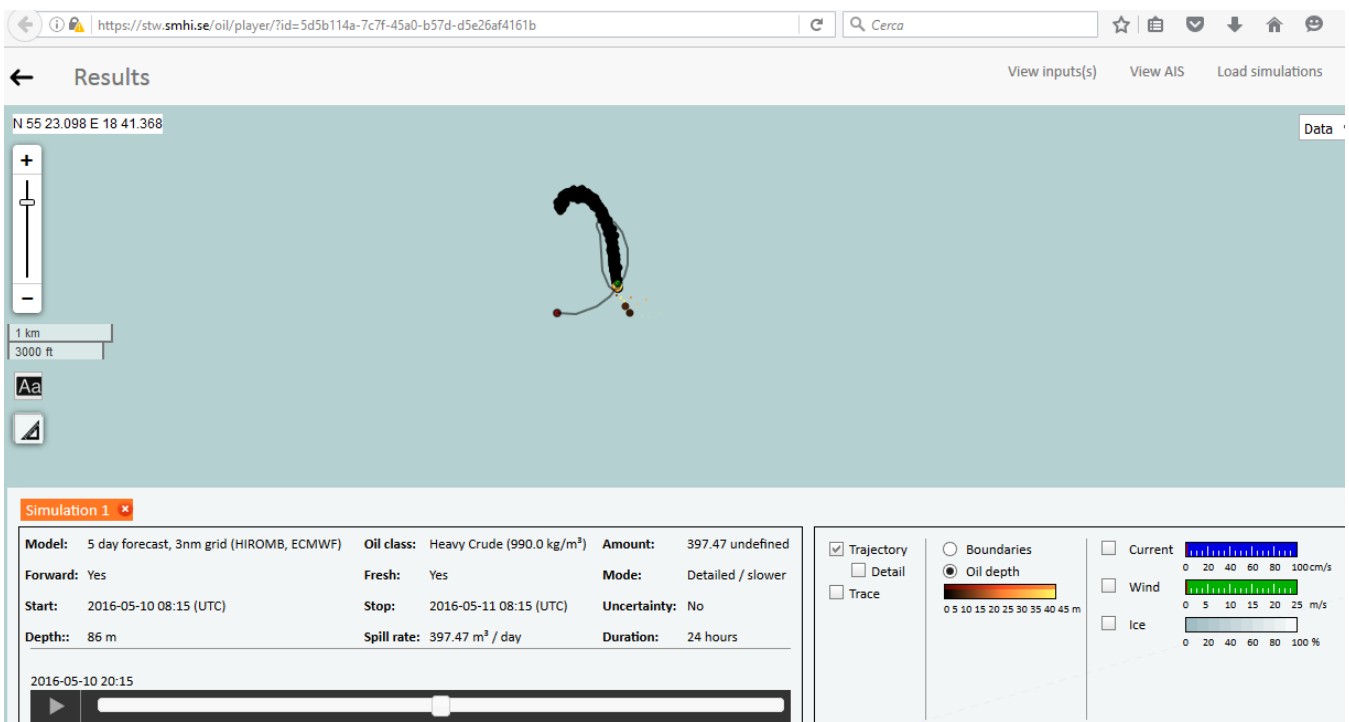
https://stw.smhi.se/oil/player/?id=5d5b114a-7c7f-45a0-b57d-d5e26af4161b

Cerca

Results

View inputs(s) View AIS Load simulations

N 55 23.098 E 18 41.368

Data

+

−

1 km
3000 ft

Aa

Simulation 1

| Model: | 5 day forecast, 3nm grid (HIROMB, ECMWF) | Oil class: | Heavy Crude (990.0 kg/m³) | Amount: | 397.47 undefined |
|---|---|---|---|---|---|
| Forward: | Yes | Fresh: | Yes | Mode: | Detailed / slower |
| Start: | 2016-05-10 08:15 (UTC) | Stop: | 2016-05-11 08:15 (UTC) | Uncertainty: | No |
| Depth:: | 86 m | Spill rate: | 397.47 m³ / day | Duration: | 24 hours |

2016-05-10 20:15

Trajectory
Detail
Trace

Boundaries
Oil depth
0 5 10 15 20 25 30 35 40 45 m

Current
0 20 40 60 80 100 cm/s
Wind
0 5 10 15 20 25 m/s
Ice
0 20 40 60 80 100 %